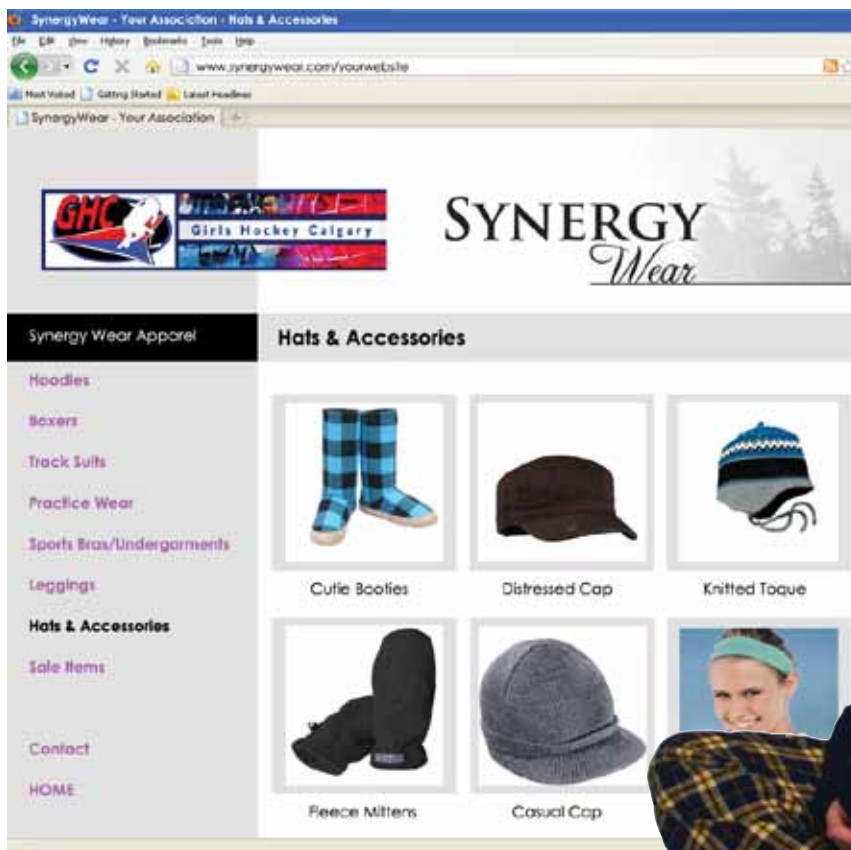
SynergyWear - Your Association - Hats & Accessories

File Edit View History Bookmarks Tools Help

www.synergywear.com/yourwebsite

Most Visited Getting Started Latest Headlines

SynergyWear - Your Association

GHC Girls Hockey Calgary

SYNERGY Wear

Synergy Wear Apparel

Hoodies

Boxers

Track Suits

Practice Wear

Sports Bras/Undergarments

Leggings

Hats & Accessories

Sale Items

Contact

HOME

Hats & Accessories

Cutie Booties

Distressed Cap

Knitted Toque

Fleece Mittens

Casual Cap